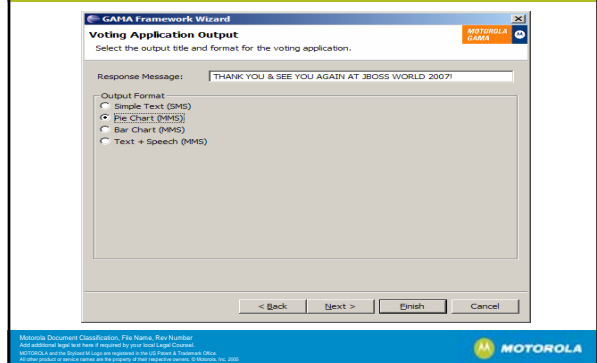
GAMA Framework Wizard

Voting Application Output

Select the output title and format for the voting application.

MOTOROLA GAMA

Response Message: THANK YOU & SEE YOU AGAIN AT JBOSS WORLD 2007!

Output Format

Simple Text (SMS)

Pie Chart (MMS)

Bar Chart (MMS)

Text + Speech (MMS)

< Back

Next >

Finish

Cancel

Motorola Document Classification, File Name, Rev Number

Add additional legal text here if required by your local Legal Counsel.

MOTOROLA and the Stylized M Logo are registered in the US Patent & Trademark Office.

All other product or service names are the property of their respective owners. © Motorola, Inc. 2005

MOTOROLA